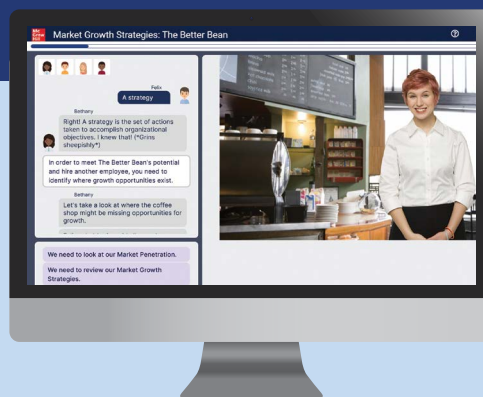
Mc Graw Hill

Market Growth Strategies: The Better Bean

?

Felix

A strategy

Bethany

Right! A strategy is the set of actions taken to accomplish organizational objectives. I knew that! (*Grins sheepishly*)

In order to meet The Better Bean's potential and hire another employee, you need to identify where growth opportunities exist.

Bethany

Let's take a look at where the coffee shop might be missing opportunities for growth.

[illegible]

We need to look at our Market Penetration.

We need to review our Market Growth Strategies.